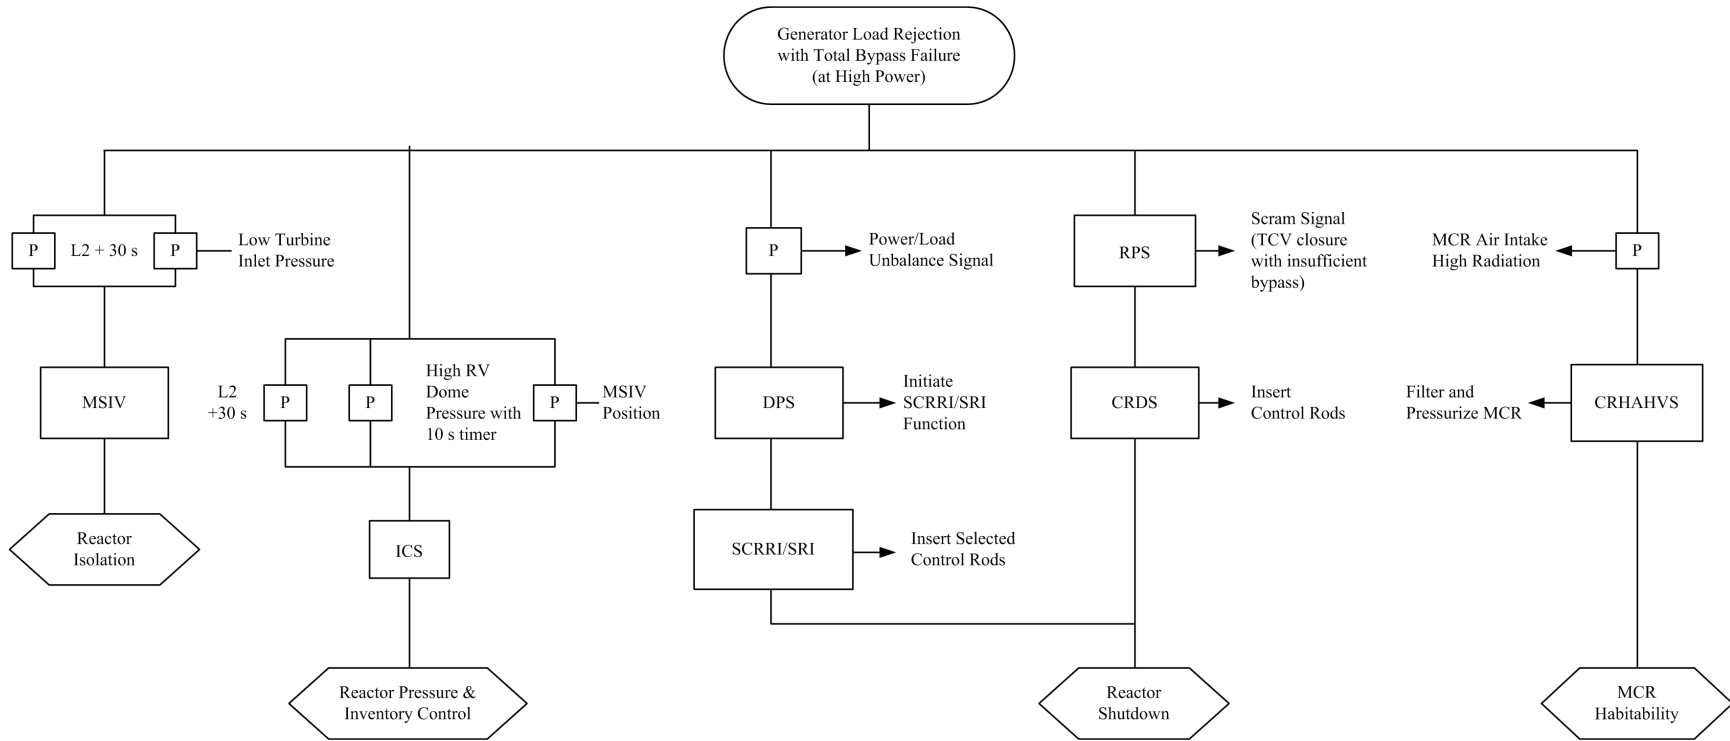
Generator Load Rejection with Total Bypass Failure (at High Power)

P

L2 + 30 s

P

Low Turbine Inlet Pressure

MSIV

Reactor Isolation

L2 +30 s

P

P

High RV Dome Pressure with 10 s timer

P

MSIV Position

ICS

Reactor Pressure & Inventory Control

P

Power/Load Unbalance Signal

DPS

Initiate SCRRI/SRI Function

SCRRI/SRI

Insert Selected Control Rods

RPS

Scram Signal (TCV closure with insufficient bypass)

CRDS

Insert Control Rods

Reactor Shutdown

MCR Air Intake High Radiation

P

Filter and Pressurize MCR

CRHAHVS

MCR Habitability